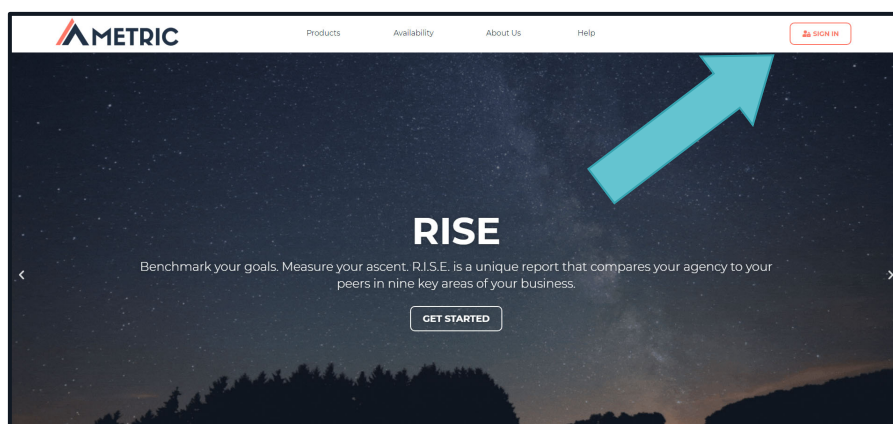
AMETRIC

Products Availability About Us Help

SIGN IN

RISE

Benchmark your goals. Measure your ascent. R.I.S.E. is a unique report that compares your agency to your peers in nine key areas of your business.

GET STARTED